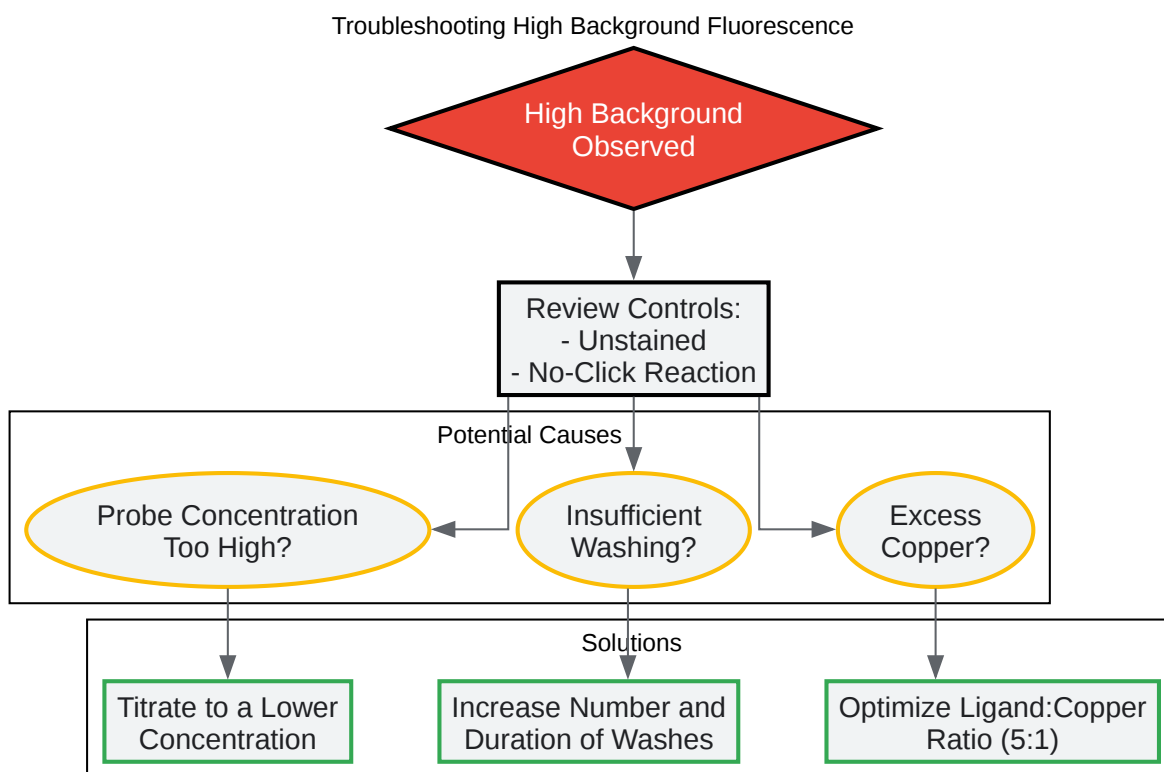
Troubleshooting High Background Fluorescence

High Background Observed

Review Controls:
- Unstained
- No-Click Reaction

Potential Causes

Probe Concentration Too High?

Insufficient Washing?

Excess Copper?

Solutions

Titrate to a Lower Concentration

Increase Number and Duration of Washes

Optimize Ligand:Copper Ratio (5:1)